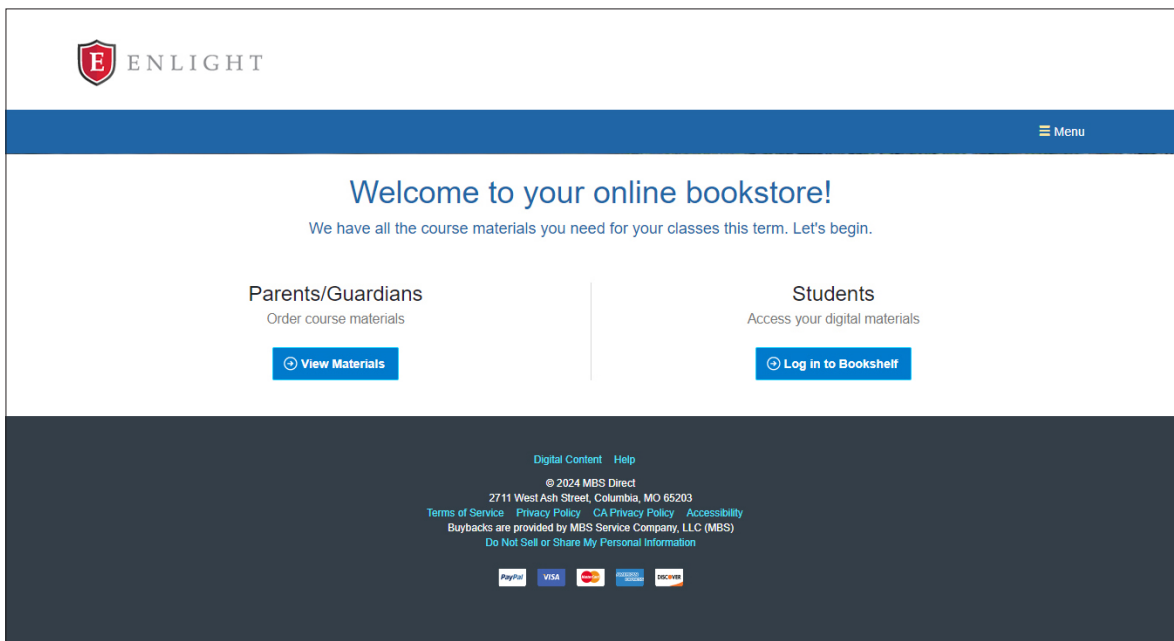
E ENLIGHT

≡ Menu

Welcome to your online bookstore!

We have all the course materials you need for your classes this term. Let's begin.

Parents/Guardians

Order course materials

View Materials

Students

Access your digital materials

Log in to Bookshelf

Digital Content Help

© 2024 MBS Direct
2711 West Ash Street, Columbia, MO 65203
Terms of Service Privacy Policy CA Privacy Policy Accessibility
Buybacks are provided by MBS Service Company, LLC (MBS)
Do Not Sell or Share My Personal Information

PayPal VISA DISCOVER